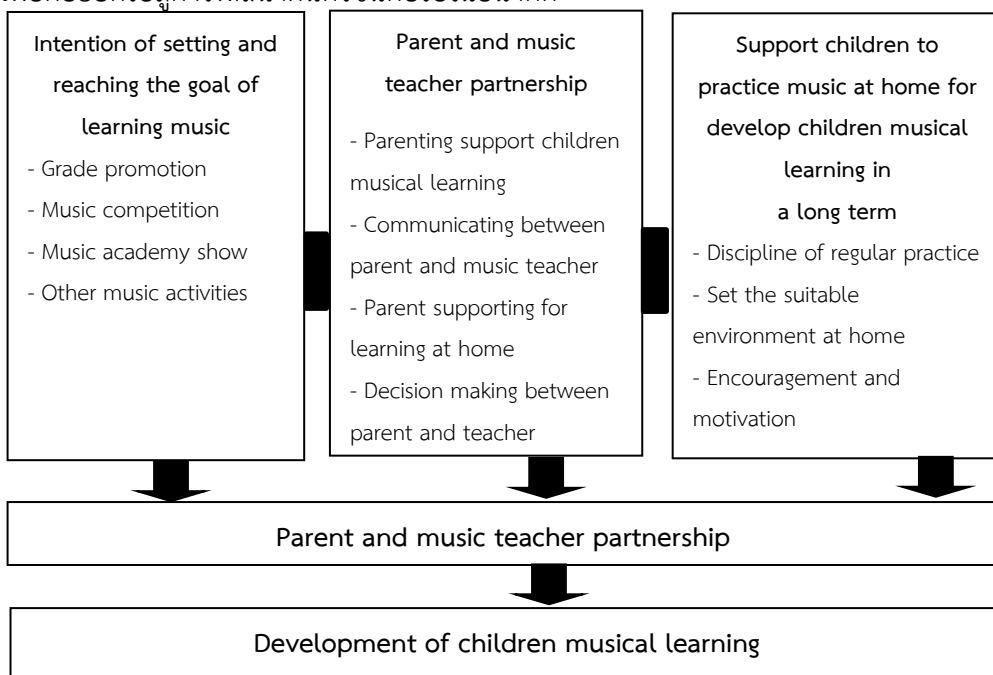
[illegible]

Intention of setting and reaching the goal of learning music
- Grade promotion
- Music competition
- Music academy show
- Other music activities

Parent and music teacher partnership
- Parenting support children musical learning
- Communicating between parent and music teacher
- Parent supporting for learning at home
- Decision making between parent and teacher

Support children to practice music at home for develop children musical learning in a long term
- Discipline of regular practice
- Set the suitable environment at home
- Encouragement and motivation

Parent and music teacher partnership

Development of children musical learning